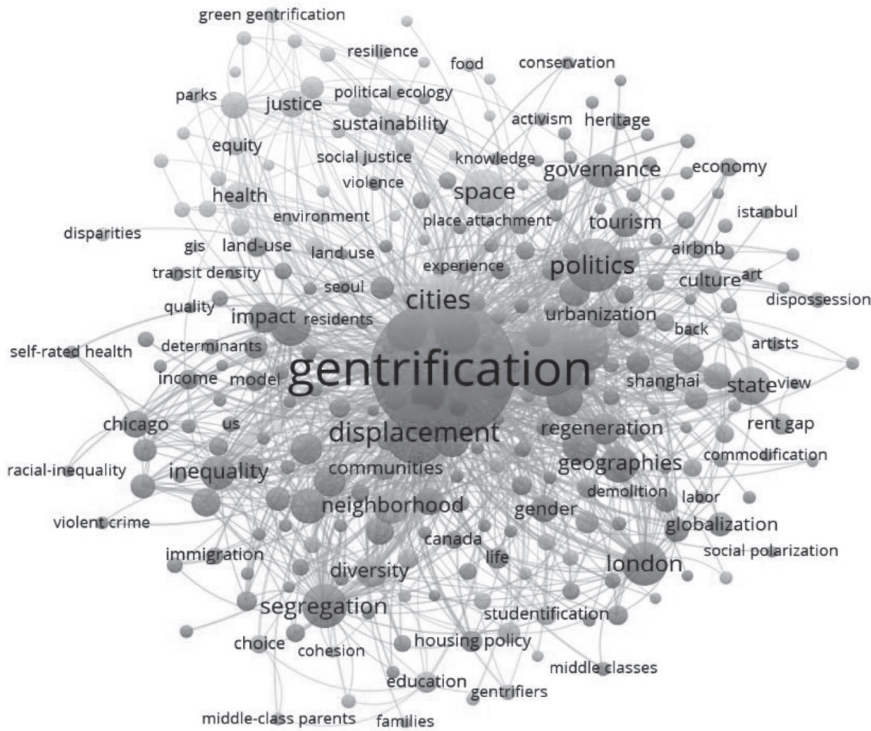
green gentrification
resilience
food
conservation
parks
political ecology
justice
activism
heritage
sustainability
equity
social justice
knowledge
governance
economy
violence
health
space
environment
istanbul
place attachment
tourism
disparities
gis
land-use
land use
airbnb
transit density
seoul
experience
politics
culture
art
quality
cities
dispossession
impact
residents
urbanization
back
self-rated health
determinants
artists
income
model
gentrification
shanghai
state
view
chicago
us
displacement
regeneration
rent gap
racial-inequality
inequality
communities
geographies
commodification
demolition
labor
neighborhood
gender
violent crime
globalization
canada
immigration
life
social polarization
london
diversity
segregation
studentification
choice
cohesion
housing policy
middle classes
education
gentrifiers
middle-class parents
families